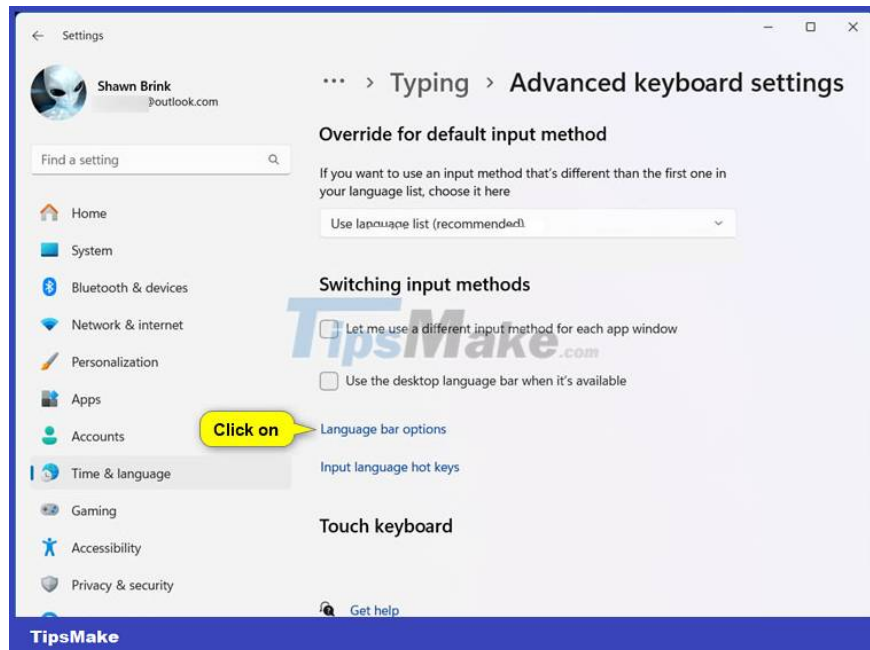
Settings

Shawn Brink
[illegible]@outlook.com

Find a setting

Home
System
Bluetooth & devices
Network & internet
Personalization
Apps
Accounts
Time & language
Gaming
Accessibility
Privacy & security

··· > Typing > Advanced keyboard settings

Override for default input method

If you want to use an input method that's different than the first one in your language list, choose it here

Use language list (recommended)

Switching input methods

Let me use a different input method for each app window

Use the desktop language bar when it's available

Click on

Language bar options

Input language hot keys

Touch keyboard

Get help

TipsMake.com

TipsMake